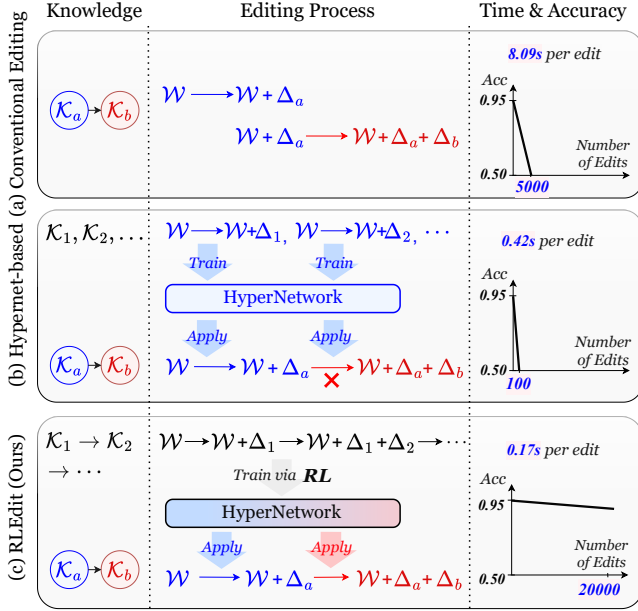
Knowledge | Editing Process | Time & Accuracy

(a) Conventional Editing

$\mathcal{K}_a$ → $\mathcal{K}_b$

$\mathcal{W} \rightarrow \mathcal{W} + \Delta_a$

$\mathcal{W} + \Delta_a \rightarrow \mathcal{W} + \Delta_a + \Delta_b$

8.09s per edit

Acc

0.95

0.50

Number of Edits

5000

(b) Hypernet-based

$\mathcal{K}_1, \mathcal{K}_2, \cdots$

$\mathcal{W} \rightarrow \mathcal{W} + \Delta_1,\ \mathcal{W} \rightarrow \mathcal{W} + \Delta_2, \cdots$

Train

Train

HyperNetwork

Apply

Apply

$\mathcal{K}_a$ → $\mathcal{K}_b$

$\mathcal{W} \rightarrow \mathcal{W} + \Delta_a \rightarrow \mathcal{W} + \Delta_a + \Delta_b$

0.42s per edit

Acc

0.95

0.50

Number of Edits

100

(c) RLEdit (Ours)

$\mathcal{K}_1 \rightarrow \mathcal{K}_2 \rightarrow \cdots$

$\mathcal{W} \rightarrow \mathcal{W} + \Delta_1 \rightarrow \mathcal{W} + \Delta_1 + \Delta_2 \rightarrow \cdots$

Train via RL

HyperNetwork

Apply

Apply

$\mathcal{K}_a$ → $\mathcal{K}_b$

$\mathcal{W} \rightarrow \mathcal{W} + \Delta_a \rightarrow \mathcal{W} + \Delta_a + \Delta_b$

0.17s per edit

Acc

0.95

0.50

Number of Edits

20000